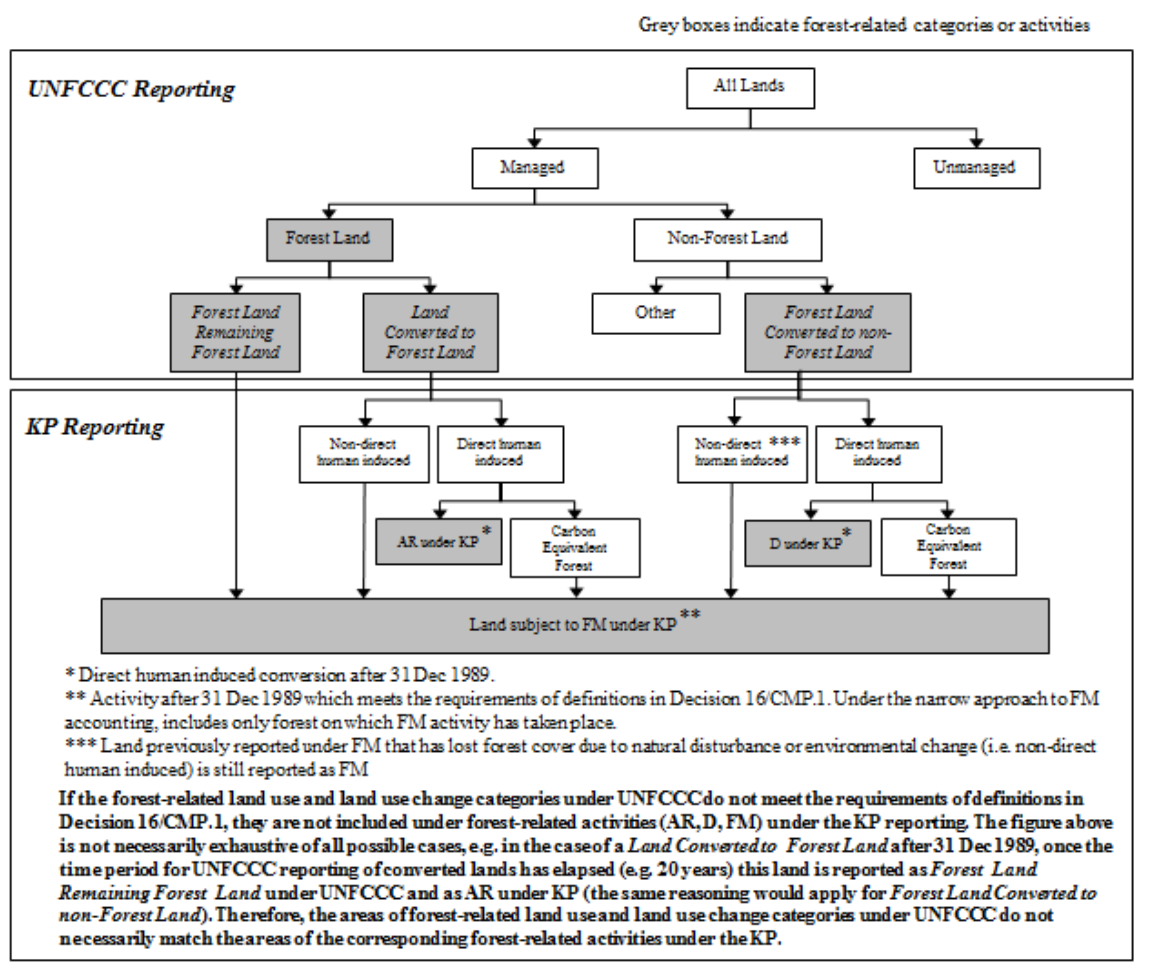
Grey boxes indicate forest-related categories or activities

UNFCCC Reporting

All Lands

Managed

Unmanaged

Forest Land

Non-Forest Land

Forest Land Remaining Forest Land

Land Converted to Forest Land

Other

Forest Land Converted to non-Forest Land

KP Reporting

Non-direct human induced

Direct human induced

Non-direct *** human induced

Direct human induced

AR under KP *

Carbon Equivalent Forest

D under KP *

Carbon Equivalent Forest

Land subject to FM under KP **

* Direct human induced conversion after 31 Dec 1989.

** Activity after 31 Dec 1989 which meets the requirements of definitions in Decision 16/CMP.1. Under the narrow approach to FM accounting, includes only forest on which FM activity has taken place.

*** Land previously reported under FM that has lost forest cover due to natural disturbance or environmental change (i.e. non-direct human induced) is still reported as FM

If the forest-related land use and land use change categories under UNFCCC do not meet the requirements of definitions in Decision 16/CMP.1, they are not included under forest-related activities (AR, D, FM) under the KP reporting. The figure above is not necessarily exhaustive of all possible cases, e.g. in the case of a Land Converted to Forest Land after 31 Dec 1989, once the time period for UNFCCC reporting of converted lands has elapsed (e.g. 20 years) this land is reported as Forest Land Remaining Forest Land under UNFCCC and as AR under KP (the same reasoning would apply for Forest Land Converted to non-Forest Land). Therefore, the areas of forest-related land use and land use change categories under UNFCCC do not necessarily match the areas of the corresponding forest-related activities under the KP.